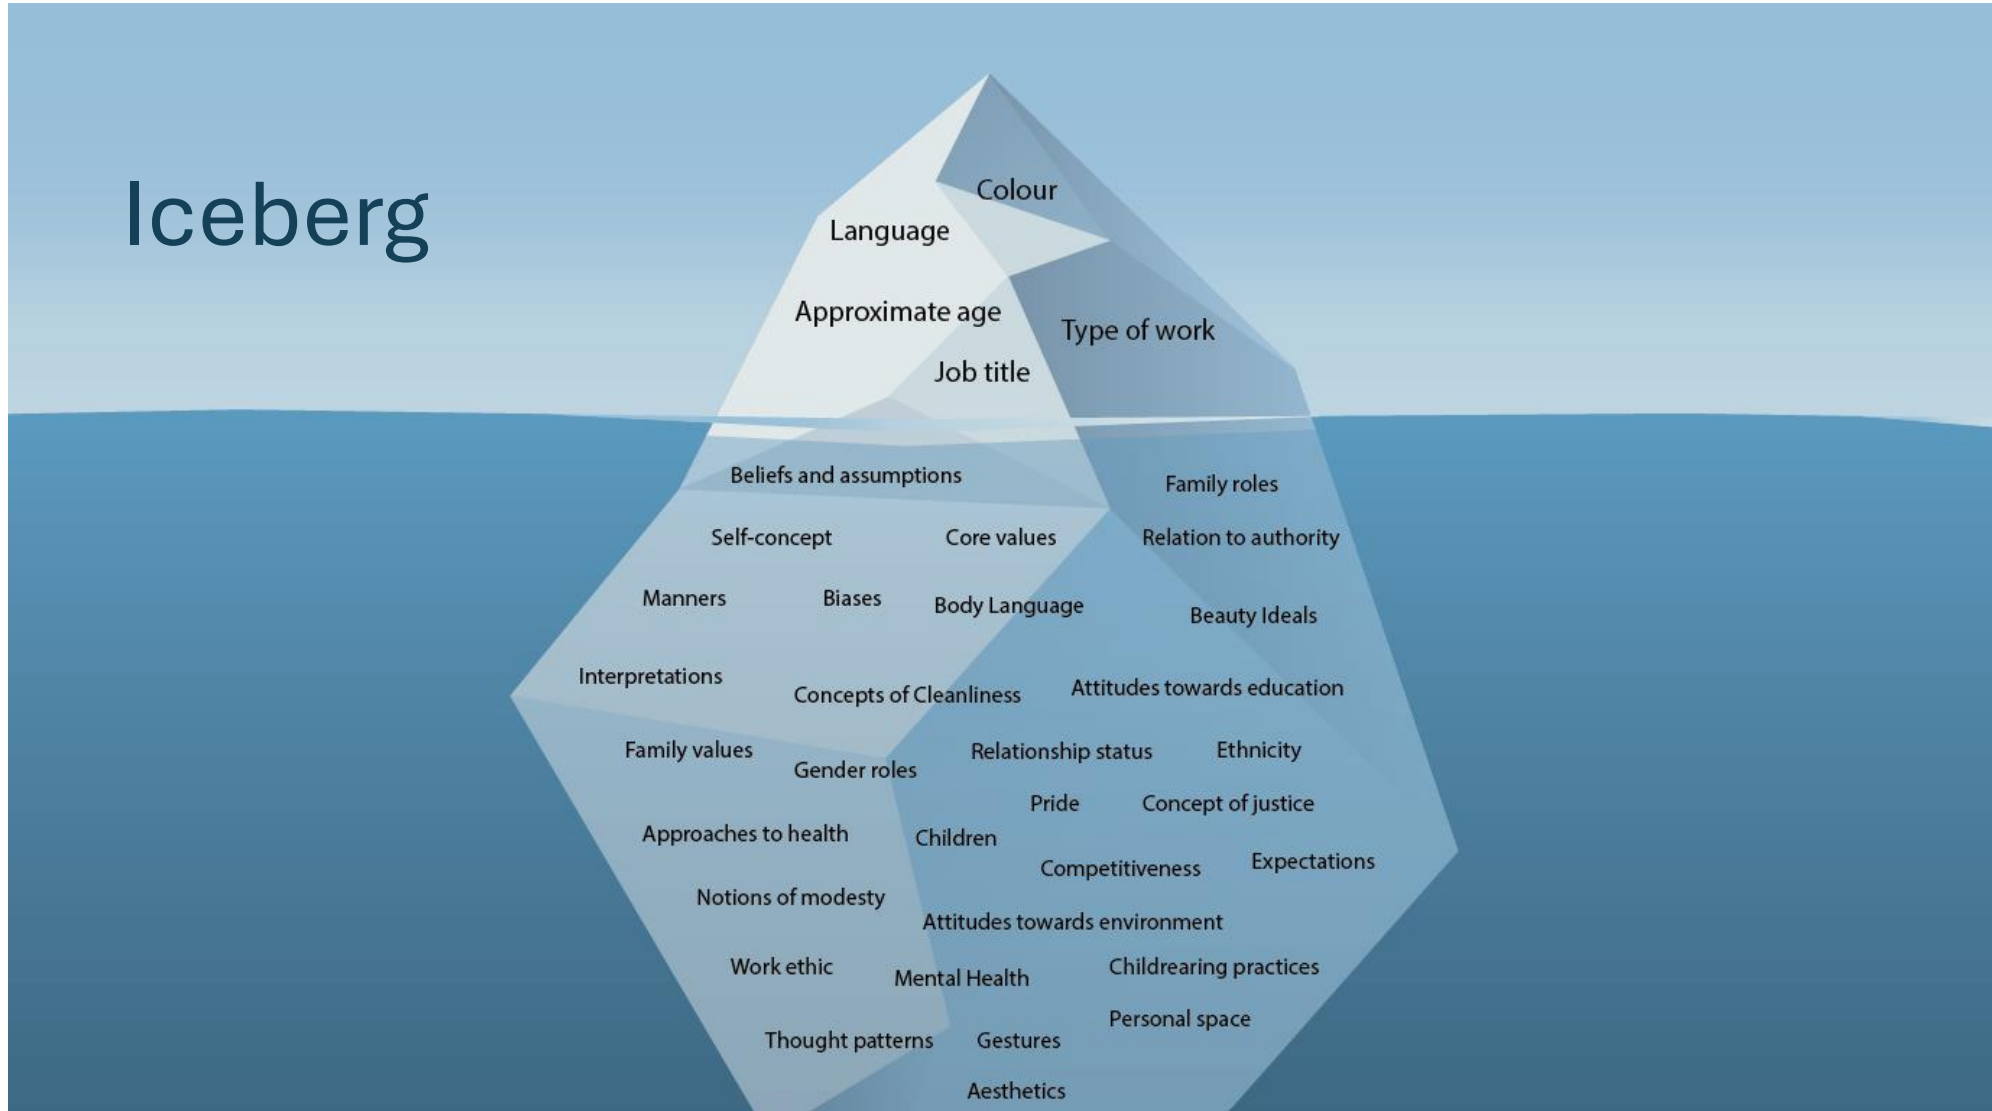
Iceberg

Colour
Language
Approximate age
Type of work
Job title

Beliefs and assumptions
Family roles
Self-concept
Core values
Relation to authority
Manners
Biases
Body Language
Beauty Ideals
Interpretations
Concepts of Cleanliness
Attitudes towards education
Family values
Gender roles
Relationship status
Ethnicity
Pride
Concept of justice
Approaches to health
Children
Competitiveness
Expectations
Notions of modesty
Attitudes towards environment
Work ethic
Mental Health
Childrearing practices
Personal space
Thought patterns
Gestures
Aesthetics